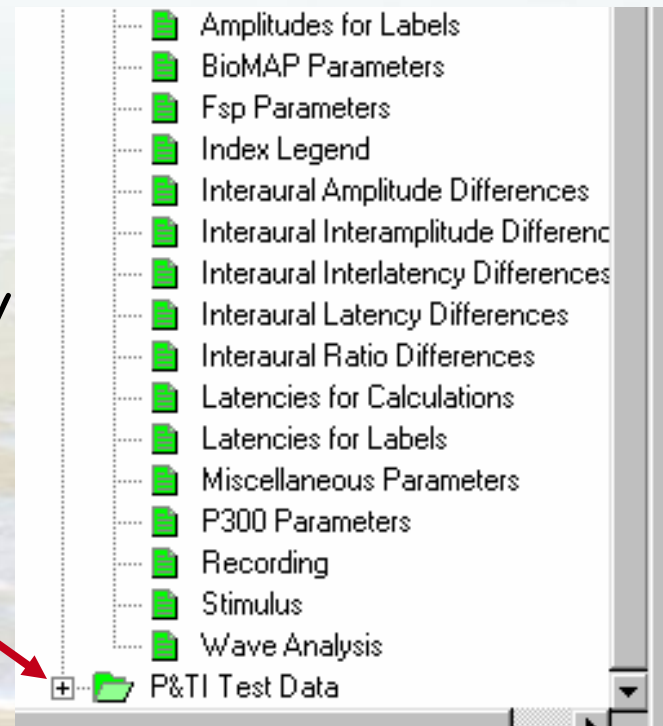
Amplitudes for Labels
BioMAP Parameters
Fsp Parameters
Index Legend
Interaural Amplitude Differences
Interaural Interamplitude Differenc
Interaural Interlatency Differences
Interaural Latency Differences
Interaural Ratio Differences
Latencies for Calculations
Latencies for Labels
Miscellaneous Parameters
P300 Parameters
Recording
Stimulus
Wave Analysis
P&TI Test Data